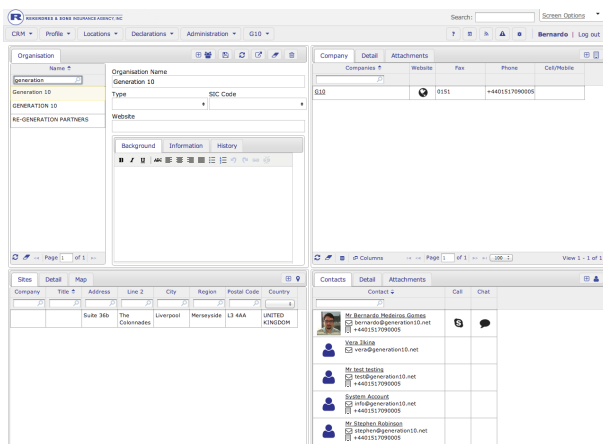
REDGROMEDE & SONS INSURANCE AGENCY, INC

Search: Screen Options

CRM ▾ Profile ▾ Locations ▾ Declarations ▾ Administration ▾ G10 ▾

Bernardo | Log out

Organisation

Name ↑

generation

Generation 10

GENERATION 10

RE-GENERATION PARTNERS

Organisation Name

Generation 10

Type

SIC Code

Website

Background Information History

Page 1 of 1

Company Detail Attachments

| Companies ↑ | Website | Fax | Phone | Cell/Mobile |
|---|---|---|---|---|
| G10 | | 0151 | +4401517090005 | |

Columns

Page 1 of 1

100

View 1 - 1 of 1

Sites Detail Map

| Company | Title ↑ | Address | Line 2 | City | Region | Postal Code | Country |
|---|---|---|---|---|---|---|---|
| | | Suite 36b | The Colonnades | Liverpool | Merseyside | L3 4AA | UNITED KINGDOM |

Contacts Detail Attachments

| Contact ↓ | Call | Chat |
|---|---|---|
| Mr Bernardo Medeiros Gomes bernardo@generation10.net +4401517090005 | | |
| Vera Ilkina vera@generation10.net | | |
| Mr test testing test@generation10.net +4401517090005 | | |
| System Account info@generation10.net +4401517090005 | | |
| Mr Stephen Robinson stephen@generation10.net +4401517090005 | | |